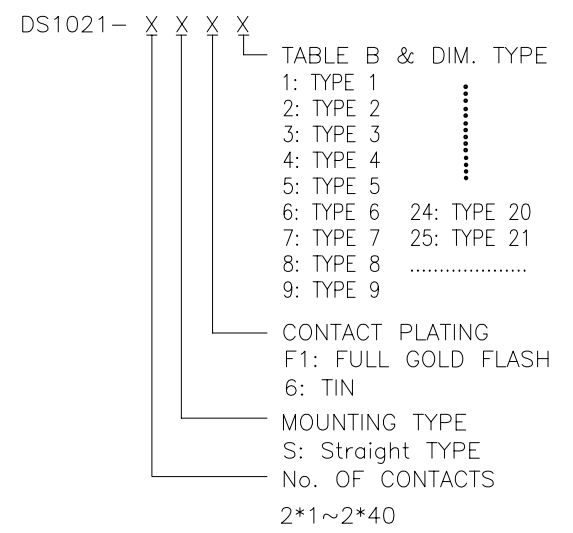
DS1021– X X X X

TABLE B & DIM. TYPE
1: TYPE 1
2: TYPE 2
3: TYPE 3
4: TYPE 4
5: TYPE 5
6: TYPE 6
7: TYPE 7
8: TYPE 8
9: TYPE 9
24: TYPE 20
25: TYPE 21
....................

CONTACT PLATING
F1: FULL GOLD FLASH
6: TIN

MOUNTING TYPE
S: Straight TYPE

No. OF CONTACTS
2*1~2*40